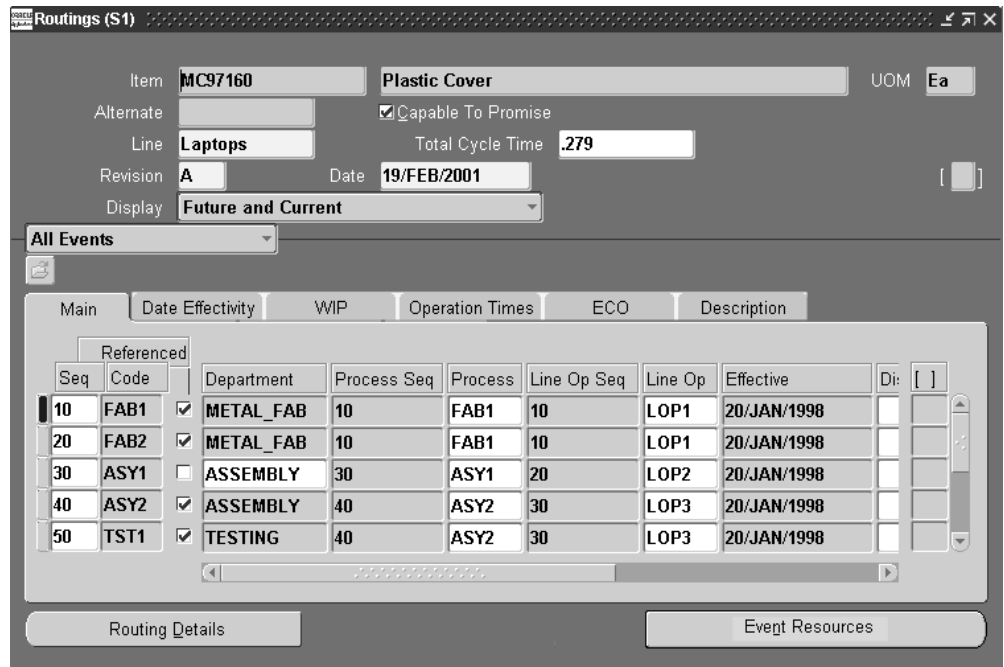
Routings (S1)

Item MC97160 Plastic Cover UOM Ea
Alternate
☑ Capable To Promise
Line Laptops Total Cycle Time .279
Revision A Date 19/FEB/2001 [ ]
Display Future and Current

All Events

Main | Date Effectivity | WIP | Operation Times | ECO | Description

| Seq | Code | Referenced | Department | Process Seq | Process | Line Op Seq | Line Op | Effective | Di | [ ] |
|---|---|---|---|---|---|---|---|---|---|---|
| 10 | FAB1 | ☑ | METAL_FAB | 10 | FAB1 | 10 | LOP1 | 20/JAN/1998 | | |
| 20 | FAB2 | ☑ | METAL_FAB | 10 | FAB1 | 10 | LOP1 | 20/JAN/1998 | | |
| 30 | ASY1 | ☐ | ASSEMBLY | 30 | ASY1 | 20 | LOP2 | 20/JAN/1998 | | |
| 40 | ASY2 | ☑ | ASSEMBLY | 40 | ASY2 | 30 | LOP3 | 20/JAN/1998 | | |
| 50 | TST1 | ☑ | TESTING | 40 | ASY2 | 30 | LOP3 | 20/JAN/1998 | | |

Routing Details
Event Resources